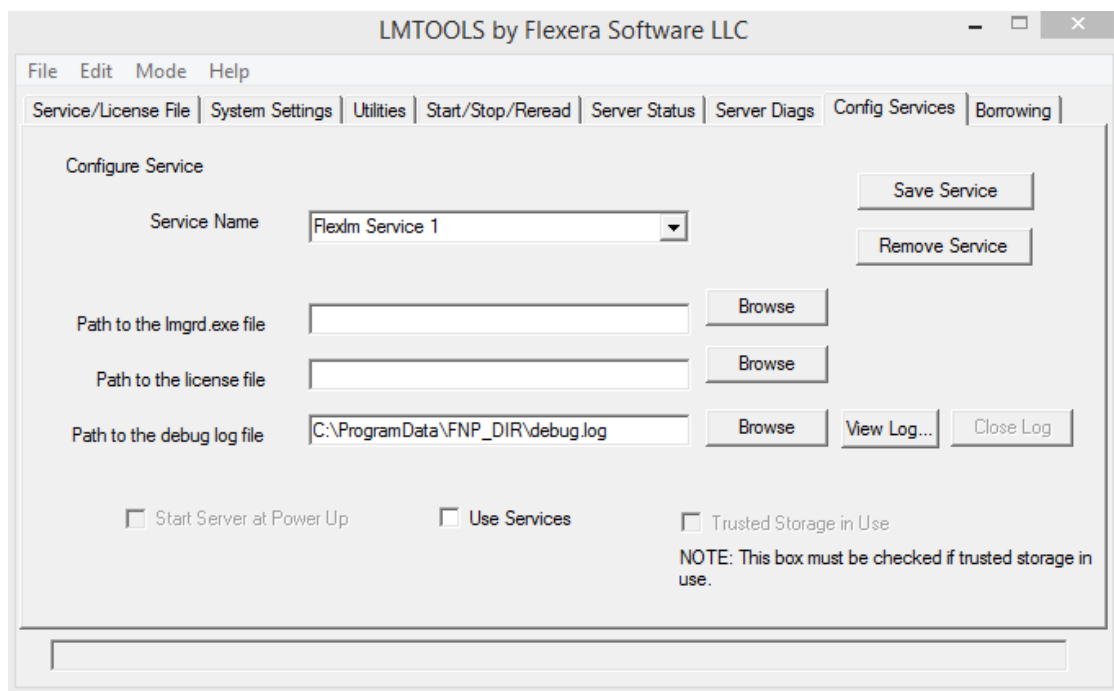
LMTOOLS by Flexera Software LLC

File Edit Mode Help

Service/License File | System Settings | Utilities | Start/Stop/Reread | Server Status | Server Diags | Config Services | Borrowing

Configure Service

Save Service

Service Name Flexlm Service 1

Remove Service

Path to the lmgrd.exe file Browse

Path to the license file Browse

Path to the debug log file C:\ProgramData\FNP_DIR\debug.log Browse View Log... Close Log

Start Server at Power Up

Use Services

Trusted Storage in Use

NOTE: This box must be checked if trusted storage in use.